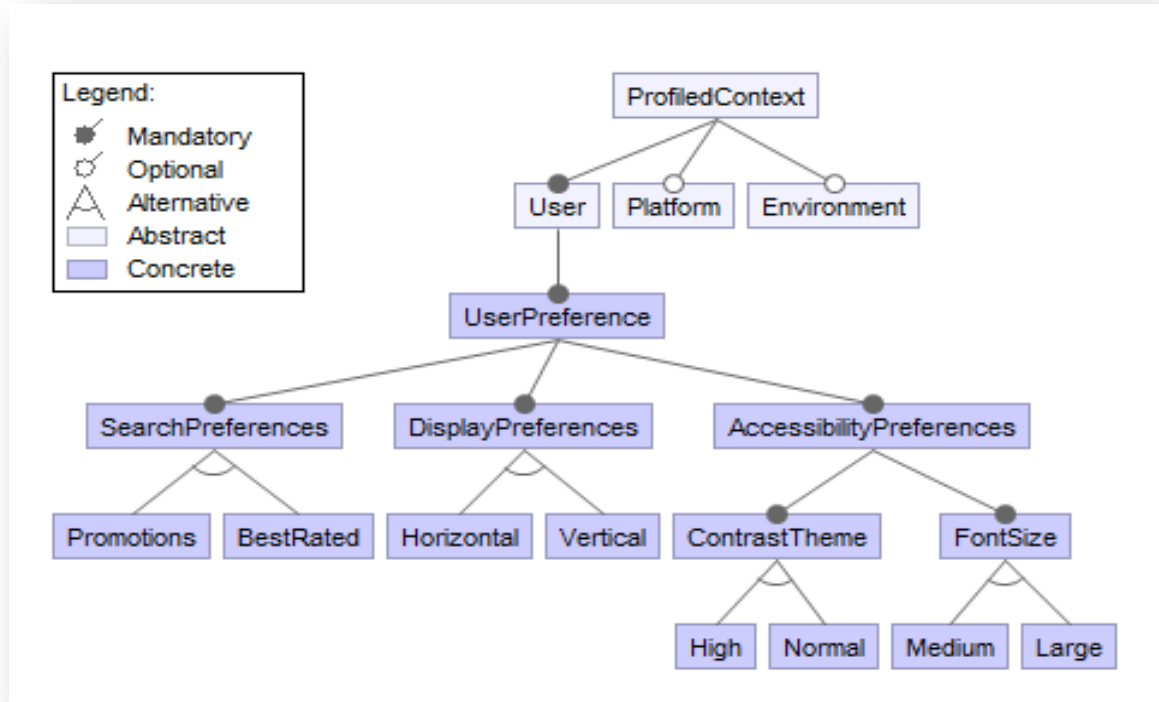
Legend:
Mandatory
Optional
Alternative
Abstract
Concrete

ProfiledContext

User

Platform

Environment

UserPreference

SearchPreferences

DisplayPreferences

AccessibilityPreferences

Promotions

BestRated

Horizontal

Vertical

ContrastTheme

FontSize

High

Normal

Medium

Large